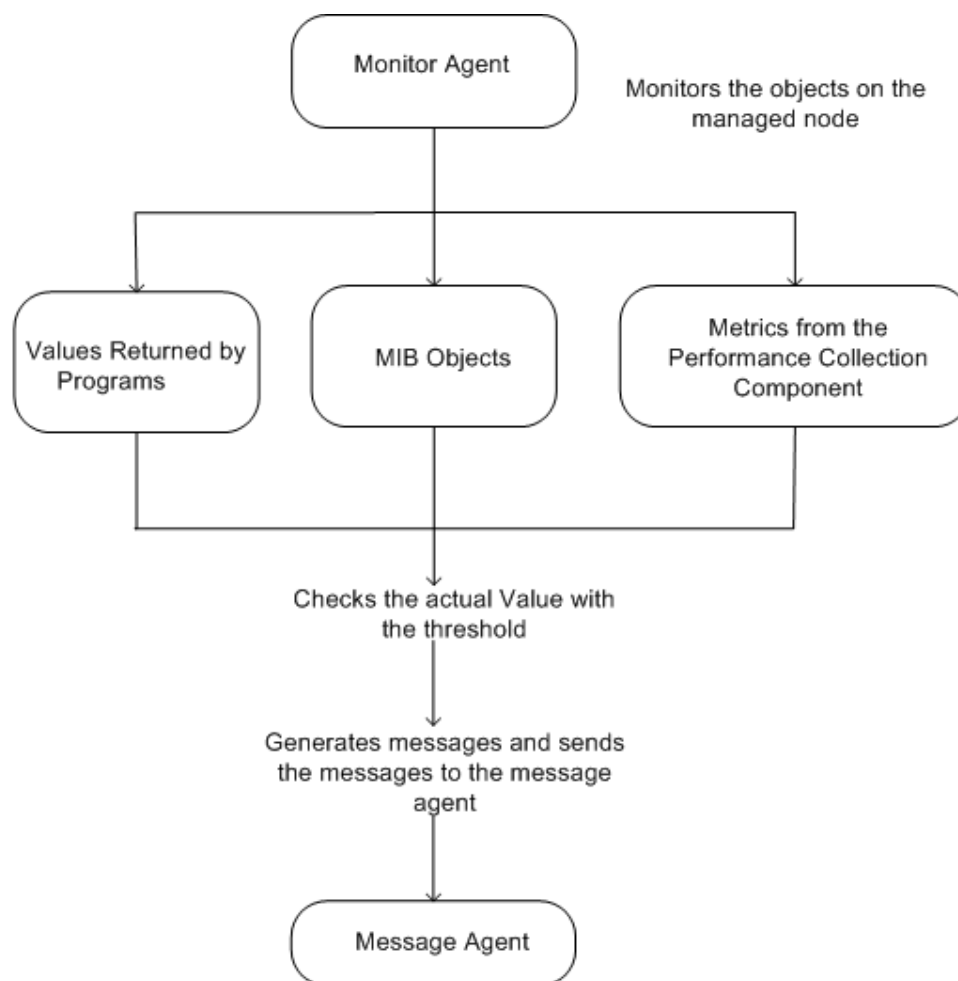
Monitor Agent

Monitors the objects on the managed node

Values Returned by Programs

MIB Objects

Metrics from the Performance Collection Component

Checks the actual Value with the threshold

Generates messages and sends the messages to the message agent

Message Agent